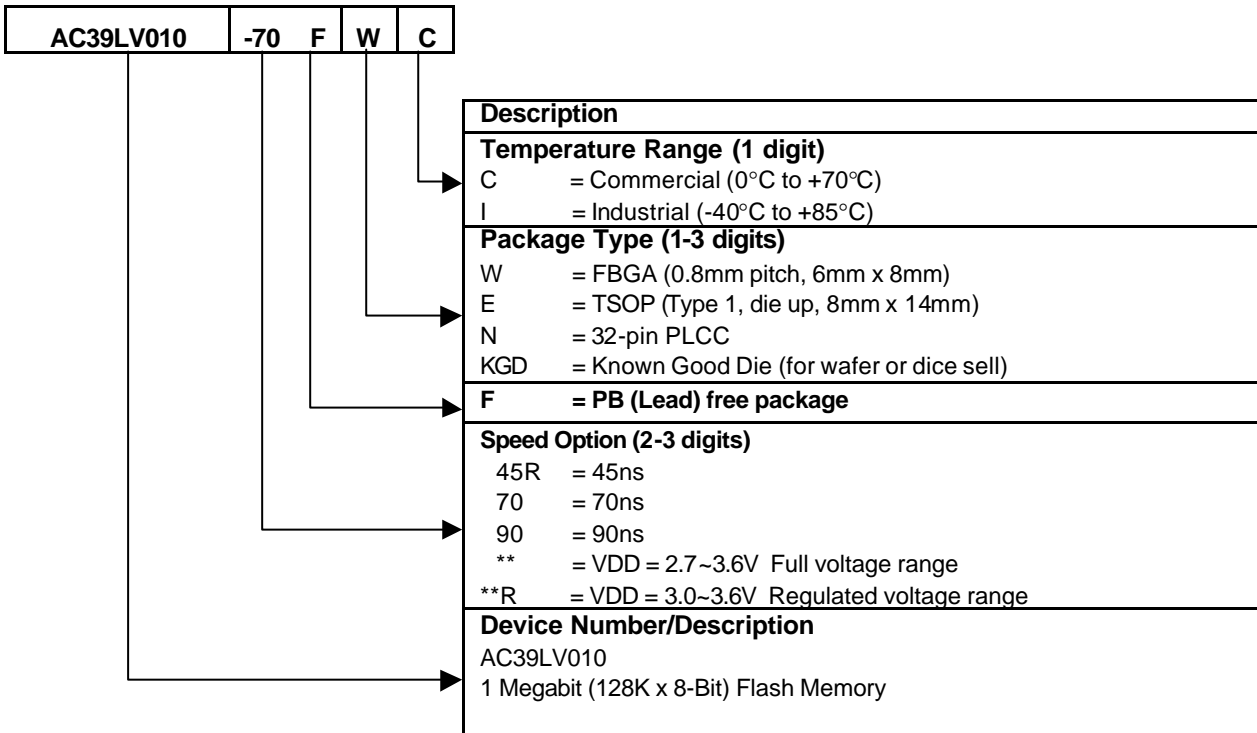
| AC39LV010 | -70 | F | W | C |
|---|---|---|---|---|

**Description**

**Temperature Range (1 digit)**
C = Commercial (0°C to +70°C)
I = Industrial (-40°C to +85°C)

**Package Type (1-3 digits)**
W = FBGA (0.8mm pitch, 6mm x 8mm)
E = TSOP (Type 1, die up, 8mm x 14mm)
N = 32-pin PLCC
KGD = Known Good Die (for wafer or dice sell)

**F = PB (Lead) free package**

**Speed Option (2-3 digits)**
45R = 45ns
70 = 70ns
90 = 90ns
** = VDD = 2.7~3.6V Full voltage range
**R = VDD = 3.0~3.6V Regulated voltage range

**Device Number/Description**
AC39LV010
1 Megabit (128K x 8-Bit) Flash Memory